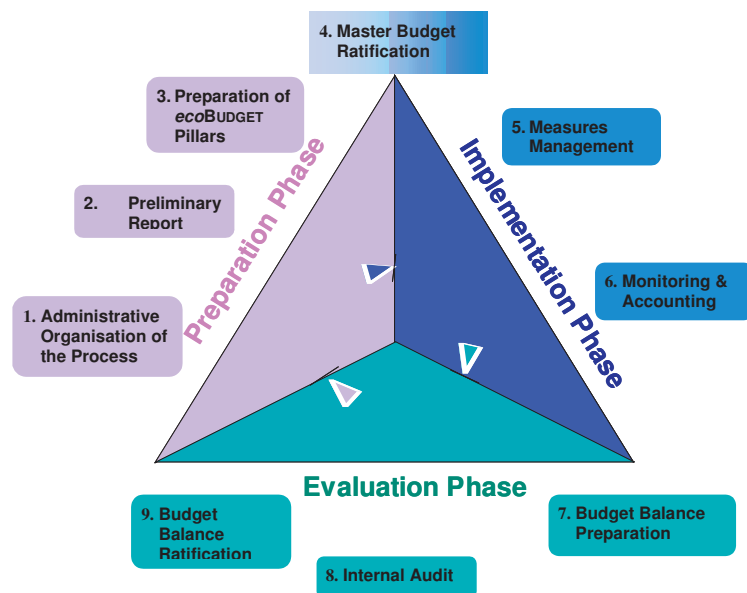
4. Master Budget Ratification

3. Preparation of *eco*BUDGET Pillars

5. Measures Management

2. Preliminary Report

Preparation Phase

Implementation Phase

6. Monitoring & Accounting

1. Administrative Organisation of the Process

Evaluation Phase

9. Budget Balance Ratification

7. Budget Balance Preparation

8. Internal Audit